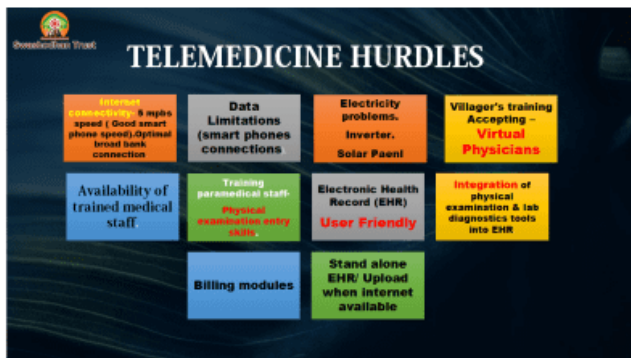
Swasthodaya Trust

TELEMEDICINE HURDLES

Internet connectivity- 5 mpbs speed ( Good smart phone speed).Optimal broad bank connection

Data Limitations (smart phones connections

Electricity problems. Inverter. Solar Paenl

Villager's training Accepting – Virtual Physicians

Availability of trained medical staff

Training paramedical staff- Physical examination entry skills.

Electronic Health Record (EHR) User Friendly

Integration of physical examination & lab diagnostics tools into EHR

Billing modules

Stand alone EHR/ Upload when internet available